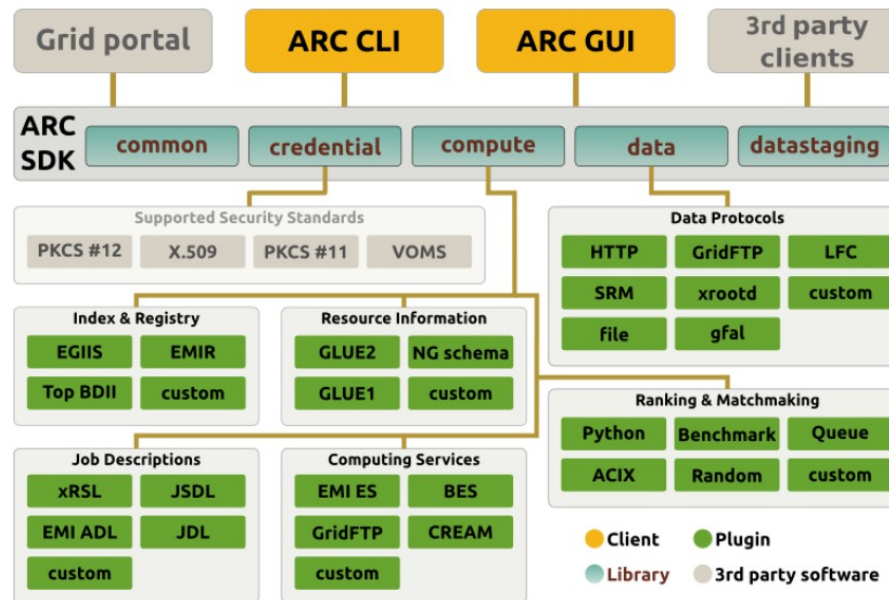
Grid portal

ARC CLI

ARC GUI

3rd party clients

ARC SDK

common

credential

compute

data

datastaging

Supported Security Standards

PKCS #12

X.509

PKCS #11

VOMS

Data Protocols

HTTP

GridFTP

LFC

SRM

xrootd

custom

file

gfal

Index & Registry

EGIIS

EMIR

Top BDII

custom

Resource Information

GLUE2

NG schema

GLUE1

custom

Ranking & Matchmaking

Python

Benchmark

Queue

ACIX

Random

custom

Job Descriptions

xRSL

JSDL

EMI ADL

JDL

custom

Computing Services

EMI ES

BES

GridFTP

CREAM

custom

Client

Plugin

Library

3rd party software